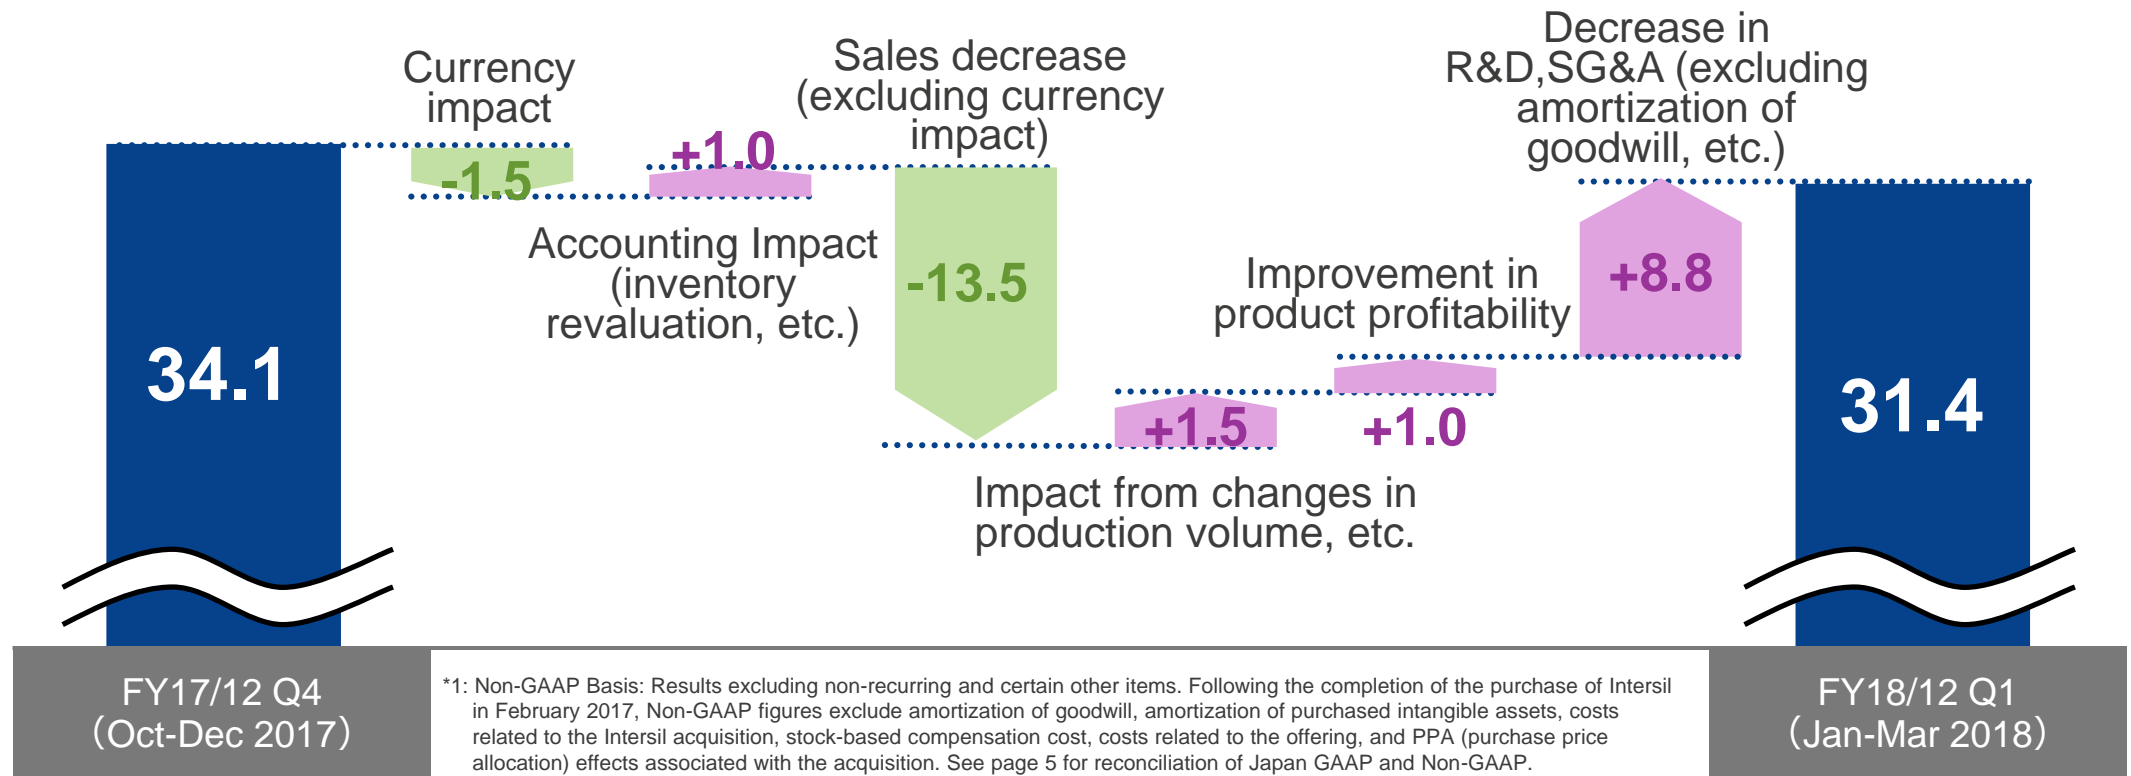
34.1

Currency impact

-1.5

+1.0

Accounting Impact (inventory revaluation, etc.)

Sales decrease (excluding currency impact)

-13.5

+1.5

Impact from changes in production volume, etc.

Improvement in product profitability

+1.0

Decrease in R&D,SG&A (excluding amortization of goodwill, etc.)

+8.8

31.4

FY17/12 Q4 (Oct-Dec 2017)

*1: Non-GAAP Basis: Results excluding non-recurring and certain other items. Following the completion of the purchase of Intersil in February 2017, Non-GAAP figures exclude amortization of goodwill, amortization of purchased intangible assets, costs related to the Intersil acquisition, stock-based compensation cost, costs related to the offering, and PPA (purchase price allocation) effects associated with the acquisition. See page 5 for reconciliation of Japan GAAP and Non-GAAP.

FY18/12 Q1 (Jan-Mar 2018)